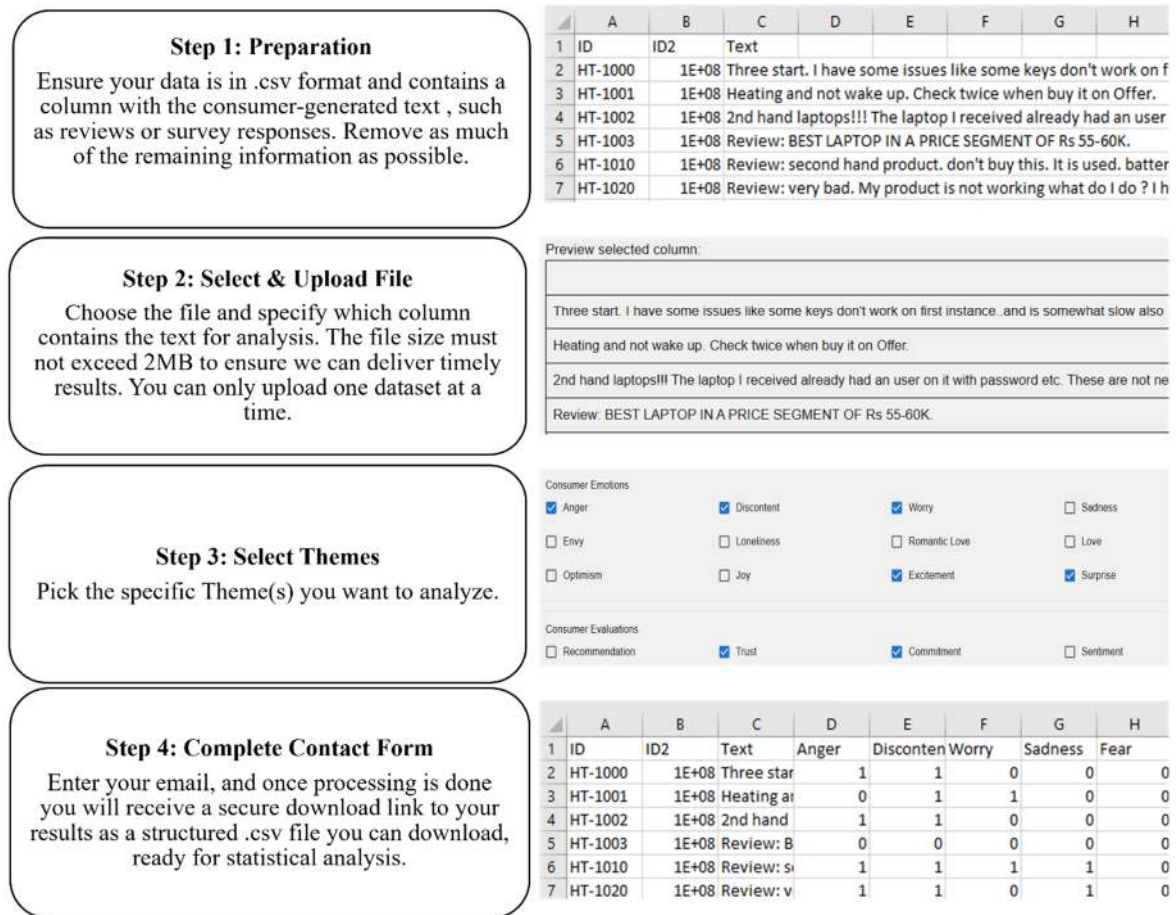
**Step 1: Preparation**

Ensure your data is in .csv format and contains a column with the consumer-generated text , such as reviews or survey responses. Remove as much of the remaining information as possible.

| | A | B | C | D | E | F | G | H |
|---|---|---|---|---|---|---|---|---|
| 1 | ID | ID2 | Text | | | | | |
| 2 | HT-1000 | 1E+08 | Three start. I have some issues like some keys don't work on f | | | | | |
| 3 | HT-1001 | 1E+08 | Heating and not wake up. Check twice when buy it on Offer. | | | | | |
| 4 | HT-1002 | 1E+08 | 2nd hand laptops!!! The laptop I received already had an user | | | | | |
| 5 | HT-1003 | 1E+08 | Review: BEST LAPTOP IN A PRICE SEGMENT OF Rs 55-60K. | | | | | |
| 6 | HT-1010 | 1E+08 | Review: second hand product. don't buy this. It is used. batter | | | | | |
| 7 | HT-1020 | 1E+08 | Review: very bad. My product is not working what do I do ? I h | | | | | |

**Step 2: Select & Upload File**

Choose the file and specify which column contains the text for analysis. The file size must not exceed 2MB to ensure we can deliver timely results. You can only upload one dataset at a time.

Preview selected column:

Three start. I have some issues like some keys don't work on first instance..and is somewhat slow also

Heating and not wake up. Check twice when buy it on Offer.

2nd hand laptops!!! The laptop I received already had an user on it with password etc. These are not ne

Review: BEST LAPTOP IN A PRICE SEGMENT OF Rs 55-60K.

**Step 3: Select Themes**

Pick the specific Theme(s) you want to analyze.

Consumer Emotions
☑ Anger ☑ Discontent ☑ Worry ☐ Sadness
☐ Envy ☐ Loneliness ☐ Romantic Love ☐ Love
☐ Optimism ☐ Joy ☑ Excitement ☑ Surprise

Consumer Evaluations
☐ Recommendation ☑ Trust ☑ Commitment ☐ Sentiment

**Step 4: Complete Contact Form**

Enter your email, and once processing is done you will receive a secure download link to your results as a structured .csv file you can download, ready for statistical analysis.

| | A | B | C | D | E | F | G | H |
|---|---|---|---|---|---|---|---|---|
| 1 | ID | ID2 | Text | Anger | Disconten | Worry | Sadness | Fear |
| 2 | HT-1000 | 1E+08 | Three star | 1 | 1 | 0 | 0 | 0 |
| 3 | HT-1001 | 1E+08 | Heating ar | 0 | 1 | 1 | 0 | 0 |
| 4 | HT-1002 | 1E+08 | 2nd hand | 1 | 1 | 0 | 0 | 0 |
| 5 | HT-1003 | 1E+08 | Review: B | 0 | 0 | 0 | 0 | 0 |
| 6 | HT-1010 | 1E+08 | Review: s | 1 | 1 | 1 | 1 | 0 |
| 7 | HT-1020 | 1E+08 | Review: v | 1 | 1 | 0 | 1 | 0 |